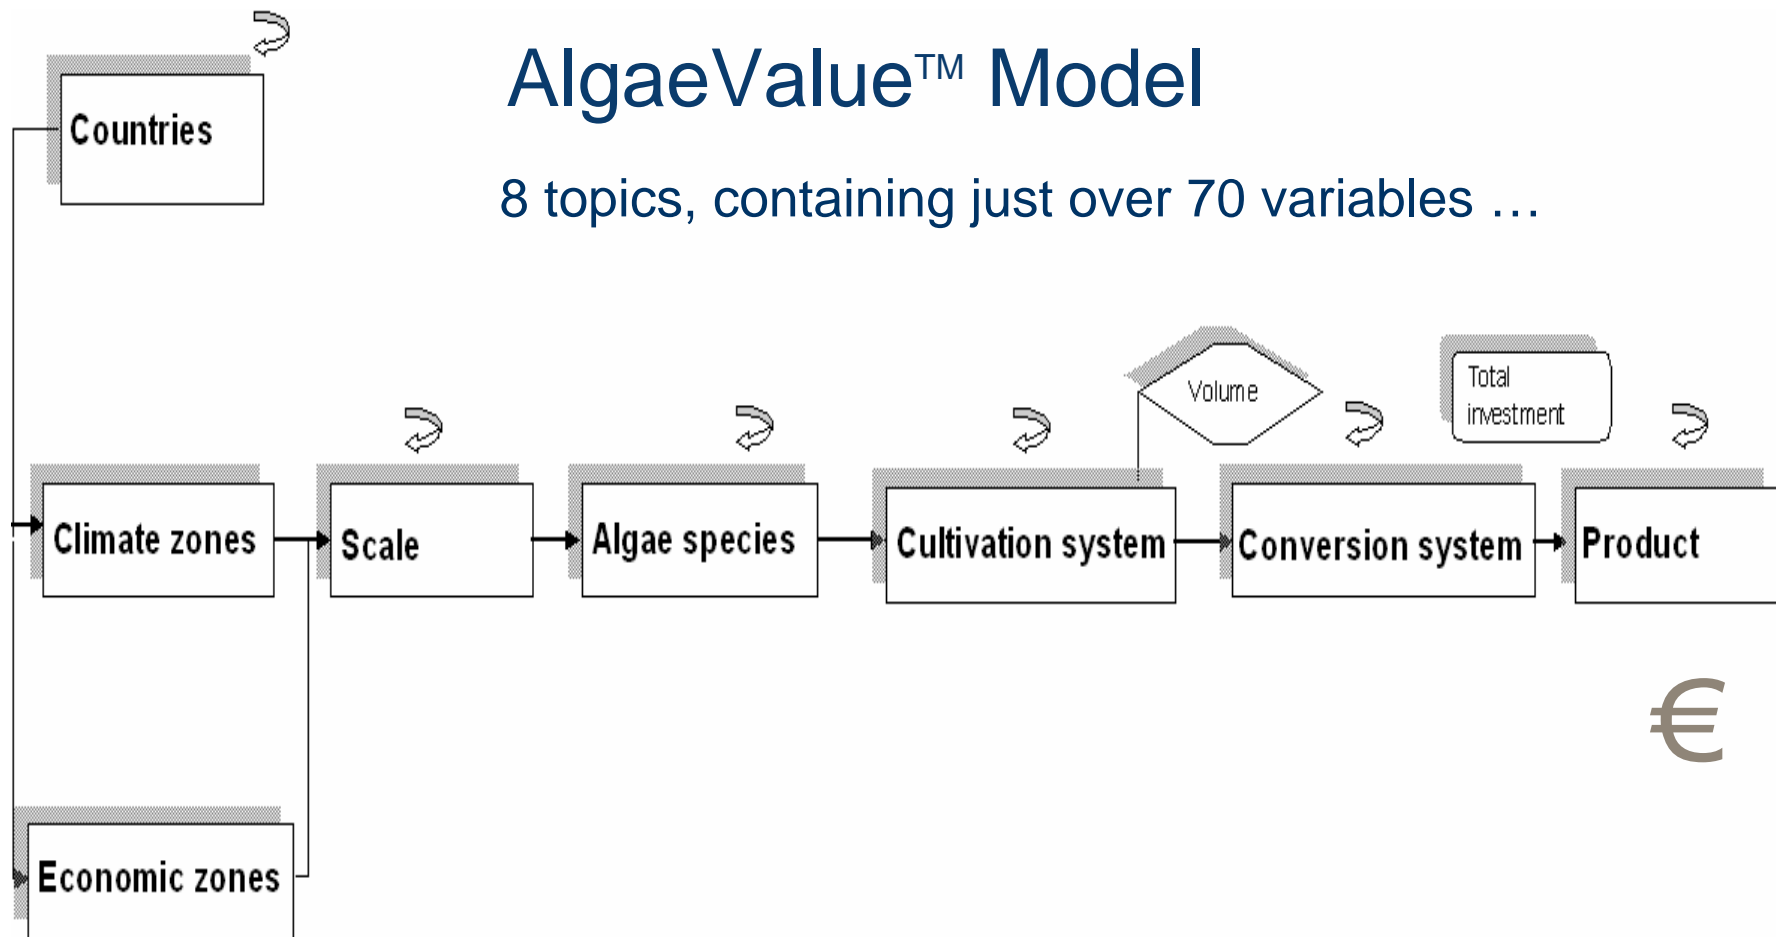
AlgaeValue™ Model

8 topics, containing just over 70 variables …

Countries

Volume

Total investment

Climate zones

Scale

Algae species

Cultivation system

Conversion system

Product

€

Economic zones